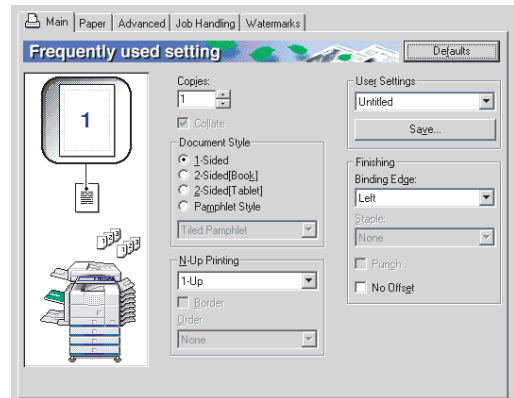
Main | Paper | Advanced | Job Handling | Watermarks

Frequently used setting

Defaults

1

Copies:
1
Collate

Document Style
1-Sided
2-Sided[Book]
2-Sided[Tablet]
Pamphlet Style
Tiled Pamphlet

N-Up Printing
1-Up
Border
Order
None

User Settings
Untitled
Save...

Finishing
Binding Edge:
Left
Staple:
None
Punch
No Offset